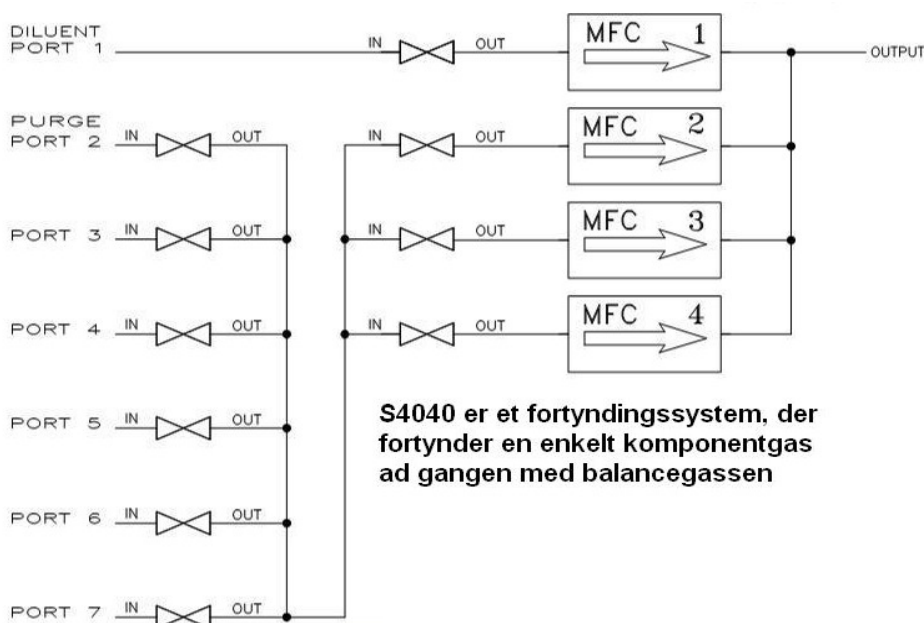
DILUENT PORT 1

IN OUT

MFC 1

OUTPUT

PURGE PORT 2 IN OUT

IN OUT

MFC 2

PORT 3 IN OUT

IN OUT

MFC 3

PORT 4 IN OUT

IN OUT

MFC 4

PORT 5 IN OUT

S4040 er et fortyndingssystem, der fortynder en enkelt komponentgas ad gangen med balancegassen

PORT 6 IN OUT

PORT 7 IN OUT